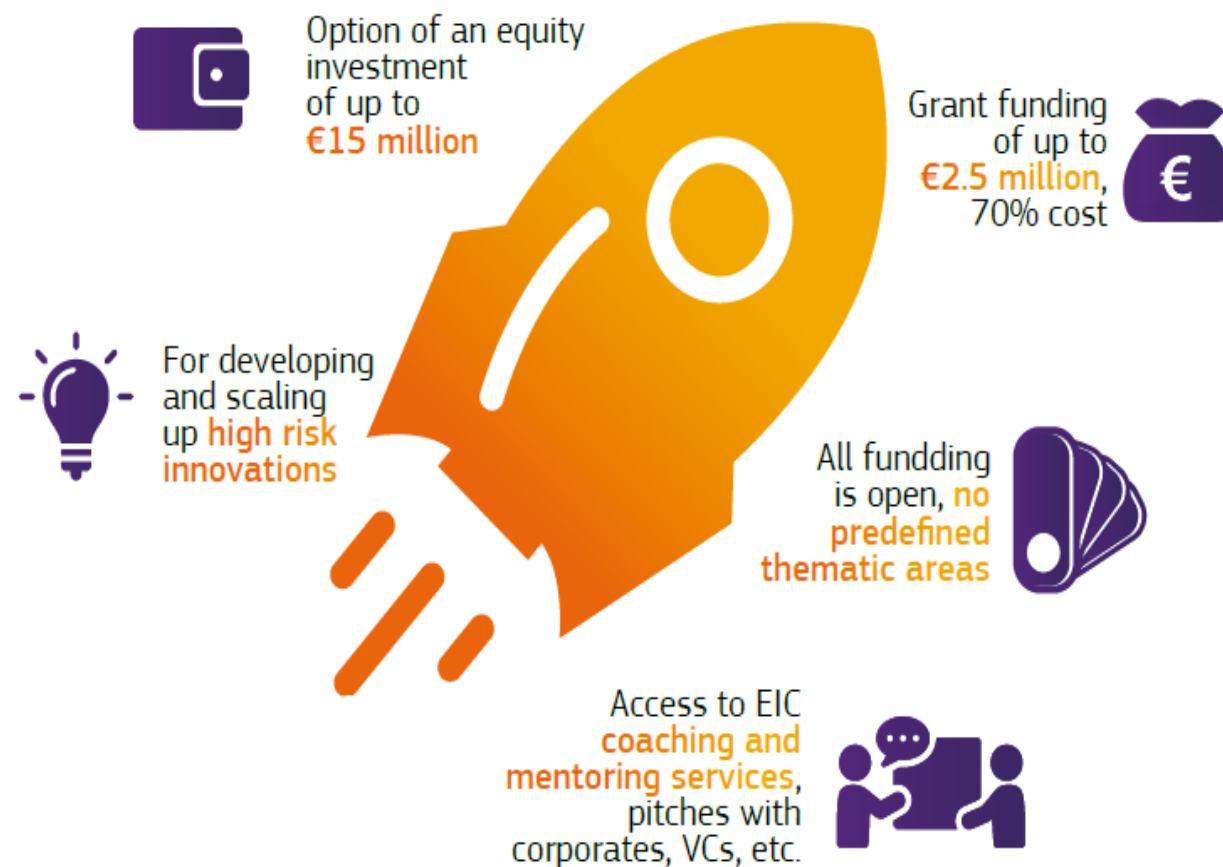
Option of an equity investment of up to €15 million

Grant funding of up to €2.5 million, 70% cost

€

For developing and scaling up high risk innovations

All fundding is open, no predefined thematic areas

Access to EIC coaching and mentoring services, pitches with corporates, VCs, etc.